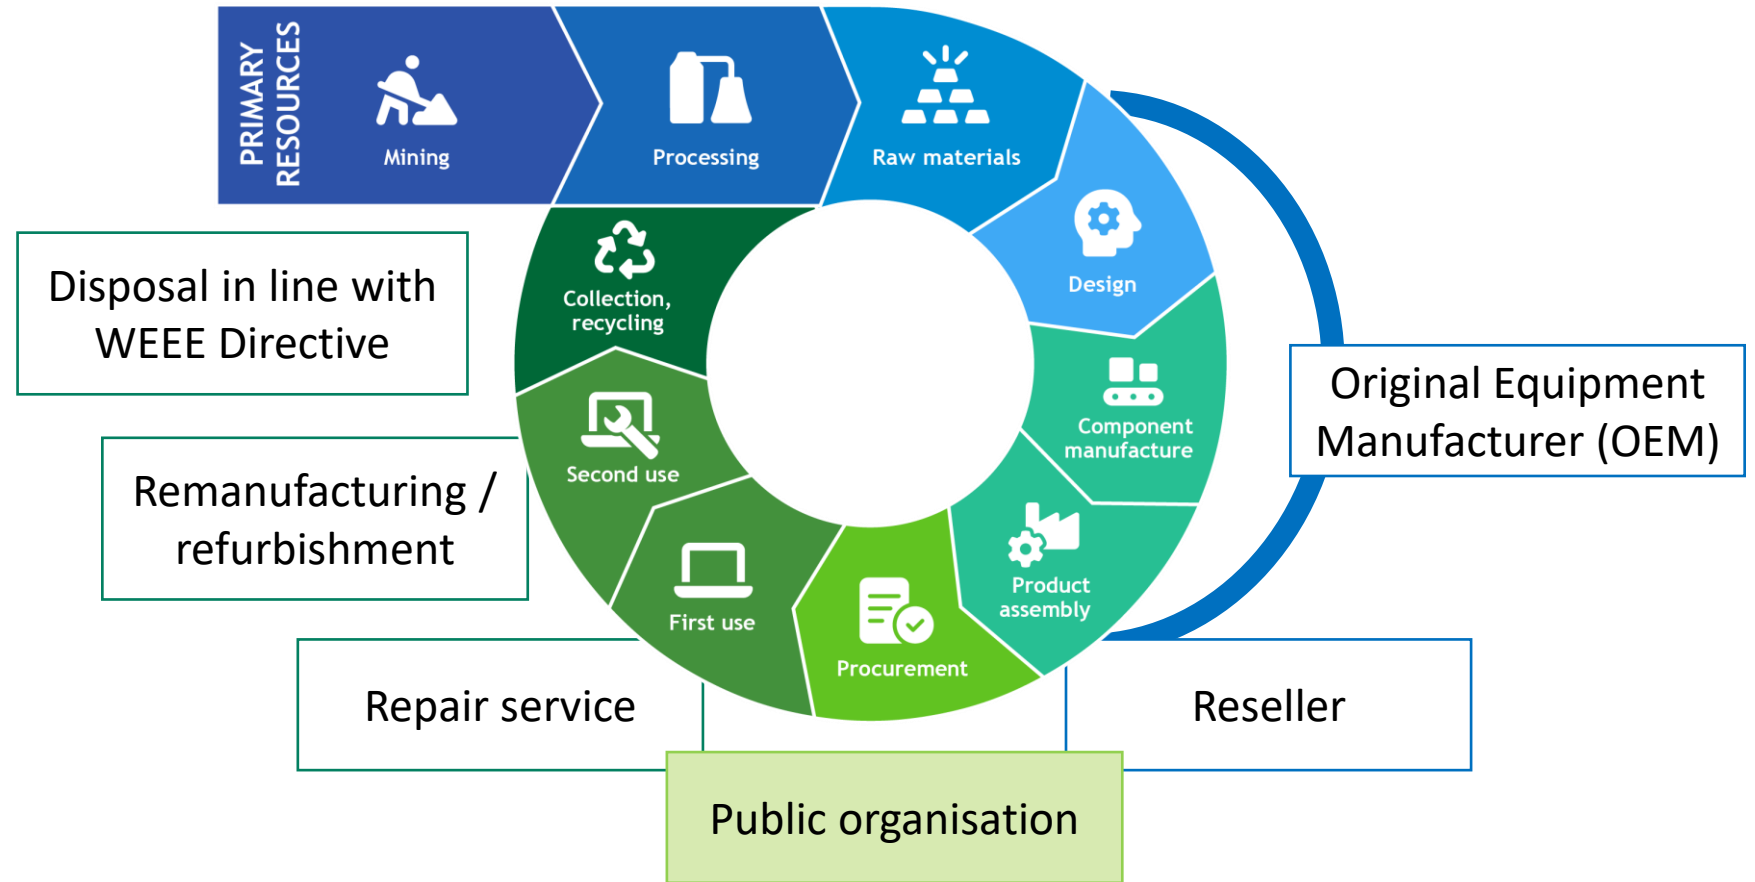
PRIMARY RESOURCES

Mining

Processing

Raw materials

Design

Component manufacture

Product assembly

Procurement

First use

Second use

Collection, recycling

Disposal in line with WEEE Directive

Remanufacturing / refurbishment

Repair service

Public organisation

Reseller

Original Equipment Manufacturer (OEM)